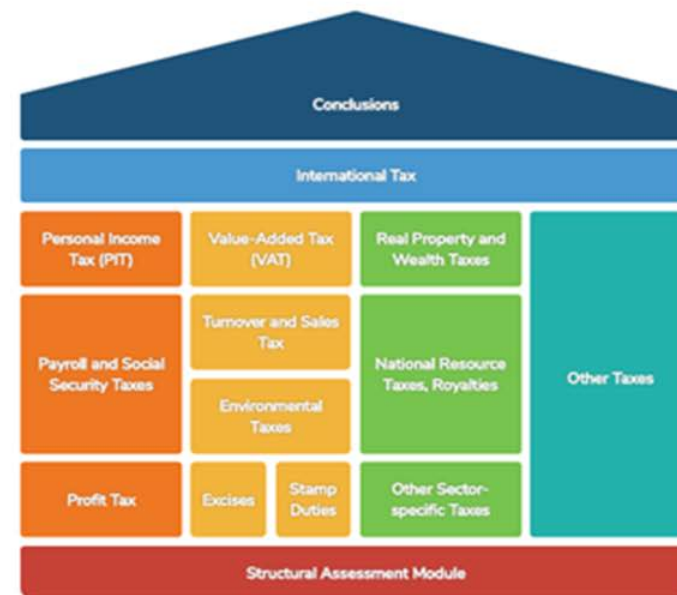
Conclusions

International Tax

Personal Income Tax (PIT)

Payroll and Social Security Taxes

Profit Tax

Value-Added Tax (VAT)

Turnover and Sales Tax

Environmental Taxes

Excises

Stamp Duties

Real Property and Wealth Taxes

National Resource Taxes, Royalties

Other Sector-specific Taxes

Other Taxes

Structural Assessment Module